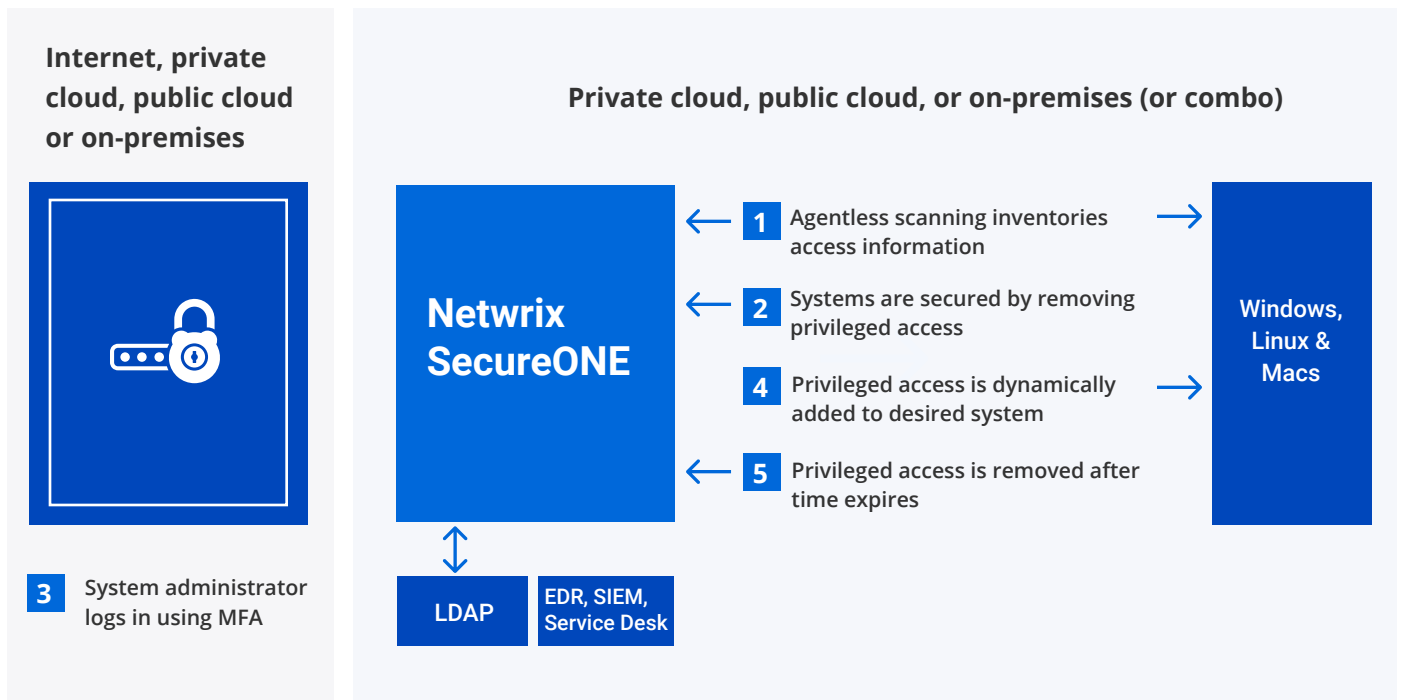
Internet, private cloud, public cloud or on-premises

3 System administrator logs in using MFA

Private cloud, public cloud, or on-premises (or combo)

Netwrix SecureONE

1 Agentless scanning inventories access information

2 Systems are secured by removing privileged access

4 Privileged access is dynamically added to desired system

5 Privileged access is removed after time expires

Windows, Linux & Macs

LDAP

EDR, SIEM, Service Desk